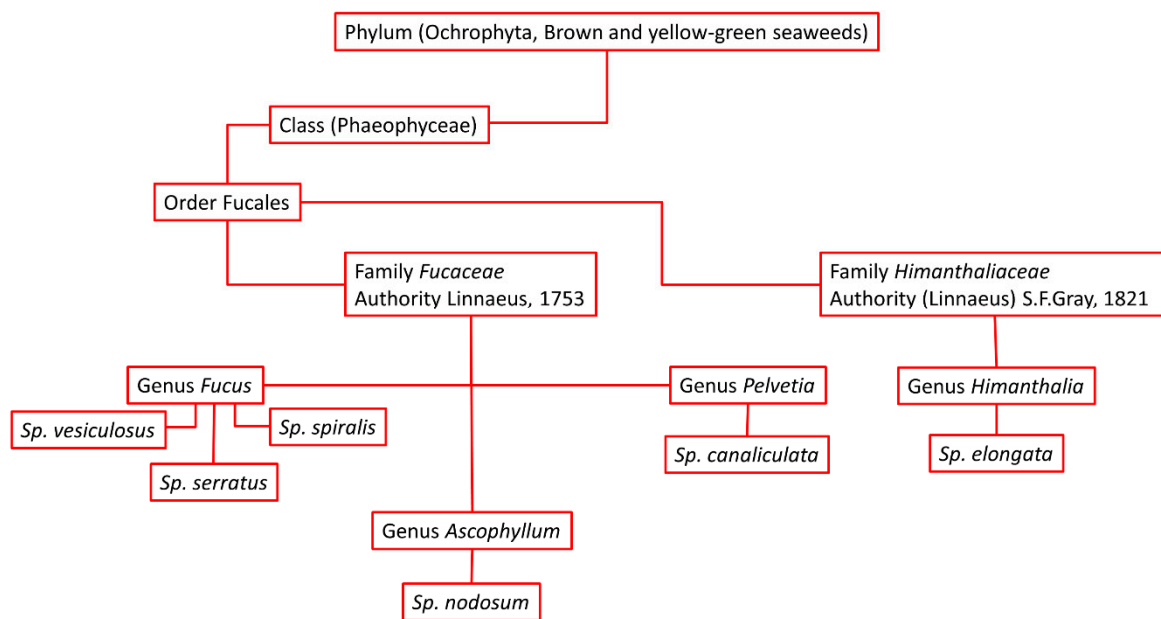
Phylum (Ochrophyta, Brown and yellow-green seaweeds)

Class (Phaeophyceae)

Order Fucales

Family Fucaceae
Authority Linnaeus, 1753

Family Himanthaliaceae
Authority (Linnaeus) S.F.Gray, 1821

Genus Fucus

Sp. vesiculosus

Sp. spiralis

Sp. serratus

Genus Pelvetia

Sp. canaliculata

Genus Himanthalia

Sp. elongata

Genus Ascophyllum

Sp. nodosum